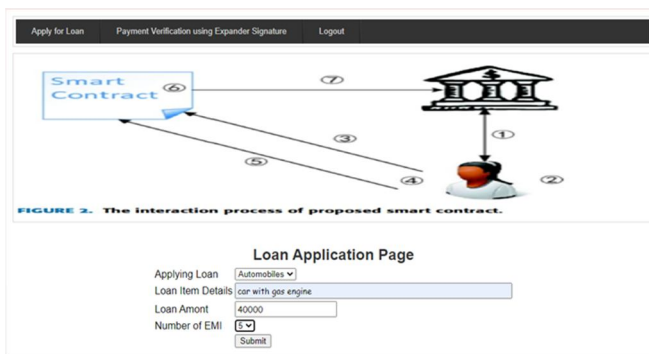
Apply for Loan Payment Verification using Expander Signature Logout

Smart Contract ⑥

⑦

①

③

⑤

④

②

FIGURE 2. The interaction process of proposed smart contract.

Loan Application Page

Applying Loan Automobiles

Loan Item Details car with gas engine

Loan Amont 40000

Number of EMI 5

Submit